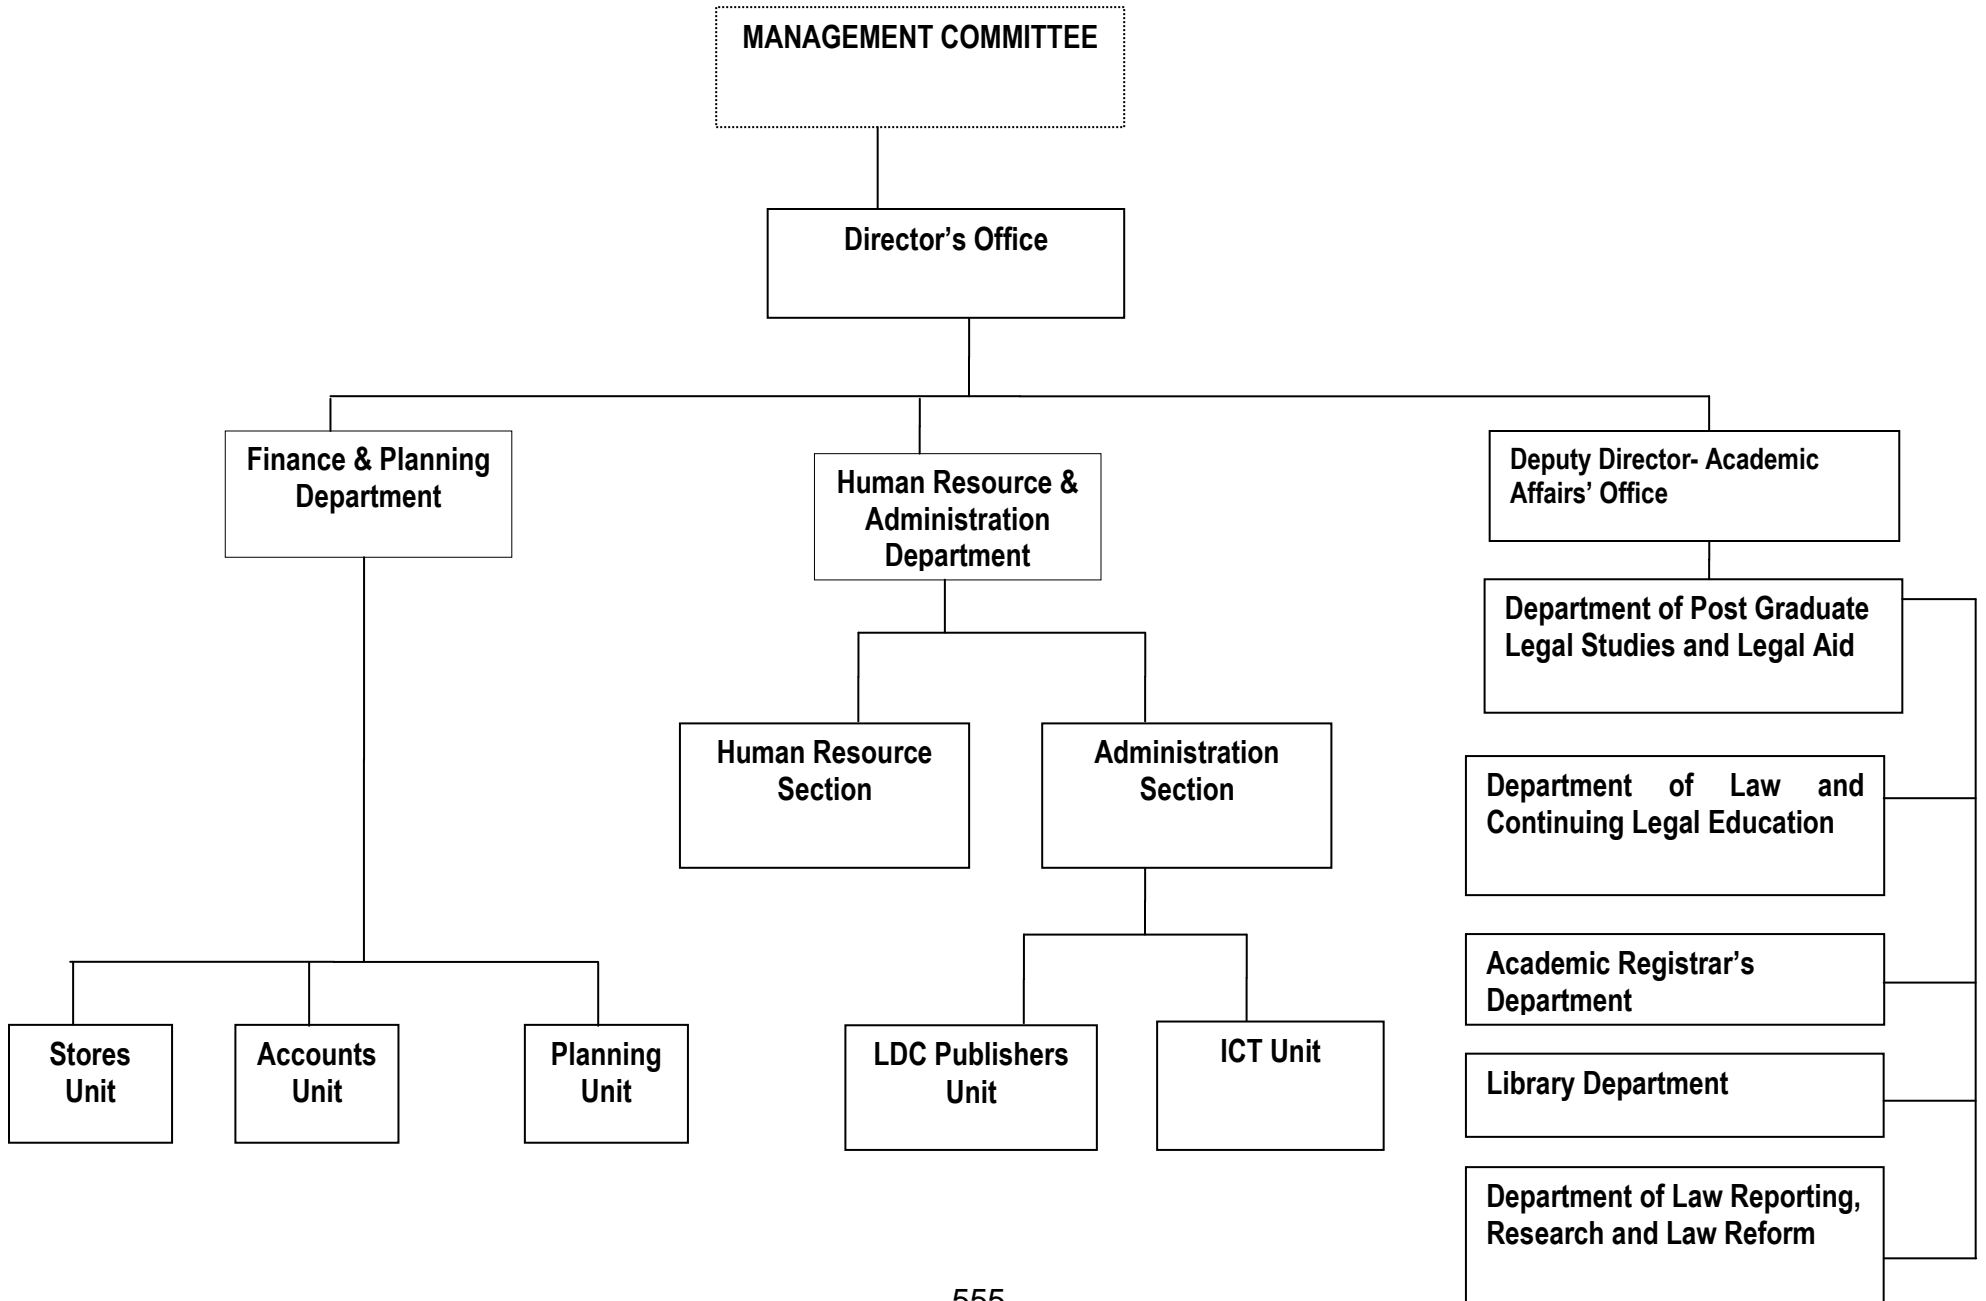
MANAGEMENT COMMITTEE

Director's Office

Finance & Planning Department

Human Resource & Administration Department

Deputy Director- Academic Affairs' Office

Department of Post Graduate Legal Studies and Legal Aid

Human Resource Section

Administration Section

Department of Law and Continuing Legal Education

Academic Registrar's Department

Stores Unit

Accounts Unit

Planning Unit

LDC Publishers Unit

ICT Unit

Library Department

Department of Law Reporting, Research and Law Reform

555